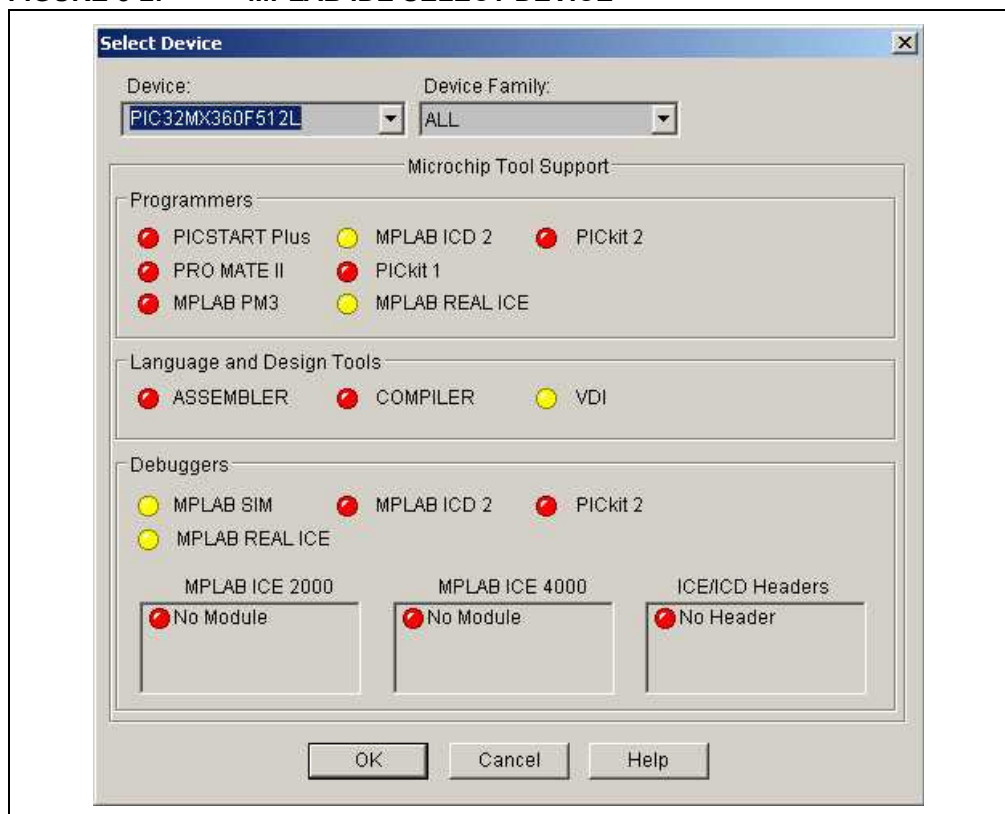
Select Device

Device:
PIC32MX360F512L

Device Family:
ALL

Microchip Tool Support

Programmers

PICSTART Plus
MPLAB ICD 2
PICkit 2
PRO MATE II
PICkit 1
MPLAB PM3
MPLAB REAL ICE

Language and Design Tools

ASSEMBLER
COMPILER
VDI

Debuggers

MPLAB SIM
MPLAB ICD 2
PICkit 2
MPLAB REAL ICE

MPLAB ICE 2000
No Module

MPLAB ICE 4000
No Module

ICE/ICD Headers
No Header

OK
Cancel
Help